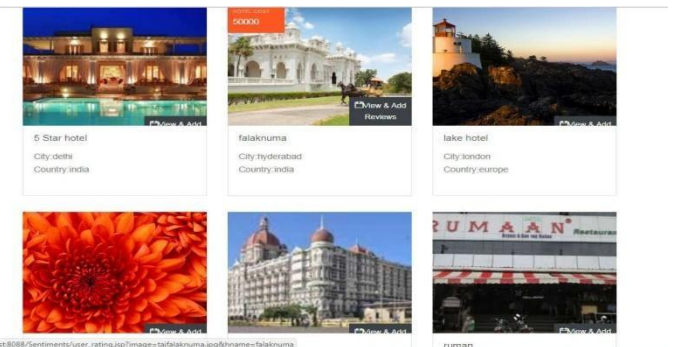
HOTEL COST
50000

View & Add

View & Add Reviews

View & Add

5 Star hotel
City:delhi
Country:india

falaknuma
City:hyderabad
Country:india

lake hotel
City:london
Country:europe

RUMAAN
Restaurant

View & Add

View & Add

View & Add

ruman

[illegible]:8088/Sentiments/user_rating.jsp?image=tajfalaknuma.jpg&hname=falaknuma